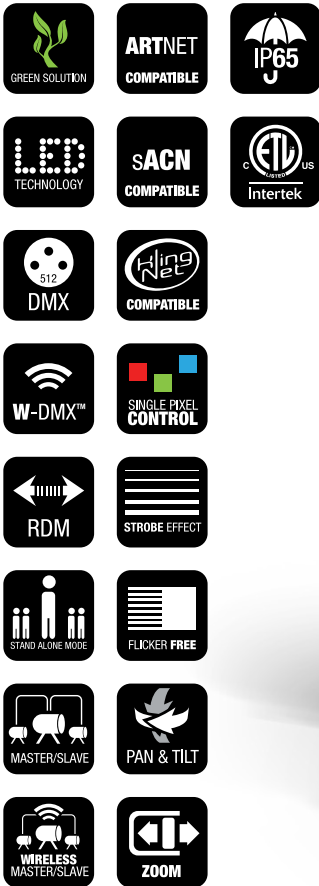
GREEN SOLUTION

ARTNET COMPATIBLE

IP65

LED TECHNOLOGY

sACN COMPATIBLE

C ETL LISTED US Intertek

512 DMX

KlingNet COMPATIBLE

W-DMX™

SINGLE PIXEL CONTROL

RDM

STROBE EFFECT

STAND ALONE MODE

FLICKER FREE

MASTER/SLAVE

PAN & TILT

WIRELESS MASTER/SLAVE

ZOOM